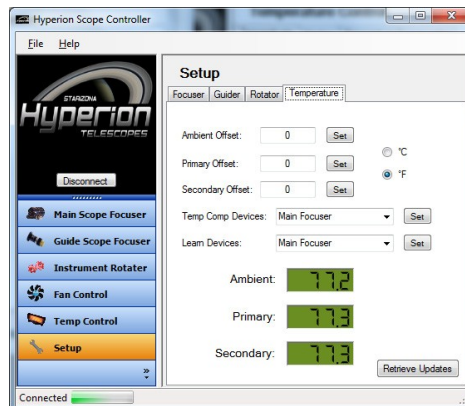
Hyperion Scope Controller

File Help

STARIZONA
Hyperion
TELESCOPES

Disconnect

Main Scope Focuser
Guide Scope Focuser
Instrument Rotater
Fan Control
Temp Control
Setup

Setup

Focuser | Guider | Rotator | Temperature

Ambient Offset: 0 Set
Primary Offset: 0 Set
Secondary Offset: 0 Set

°C
°F

Temp Comp Devices: Main Focuser Set
Learn Devices: Main Focuser Set

Ambient: 77.2
Primary: 77.3
Secondary: 77.3

Retrieve Updates

Connected